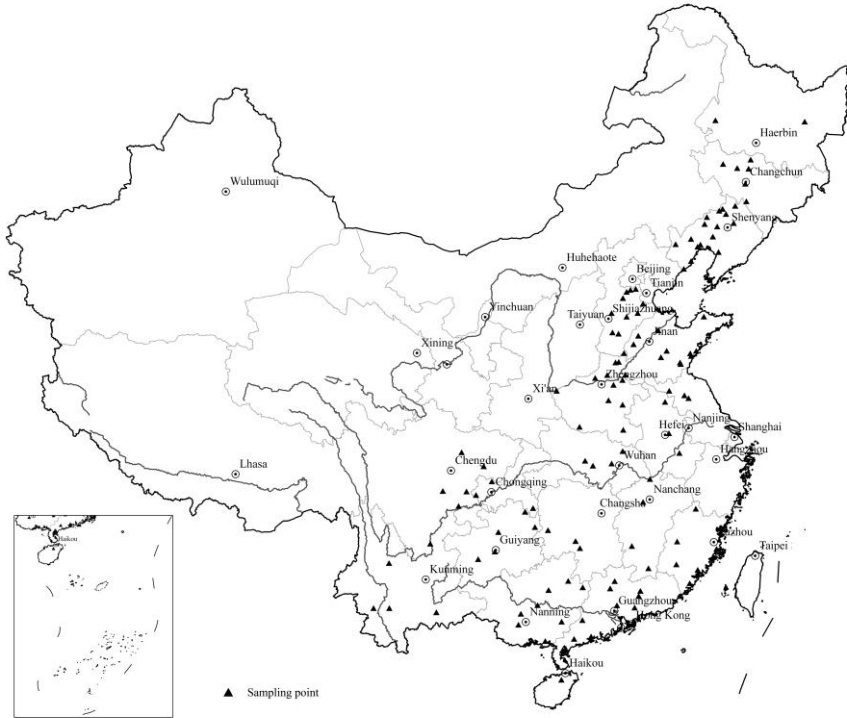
Haerbin
Changchun
Wulumuqi
Shenyang
Huhehaote
Beijing
Tianjin
Yinchuan
Taiyuan
Shijiazhuang
Xining
Jinan
Zhengzhou
Xi'an
Nanjing
Shanghai
Hefei
Hangzhou
Lhasa
Chengdu
Wuhan
Chongqing
Changsha
Nanchang
Guiyang
Fuzhou
Taipei
Kunming
Guangzhou
Nanning
Hong Kong
Haikou
Haikou
▲ Sampling point